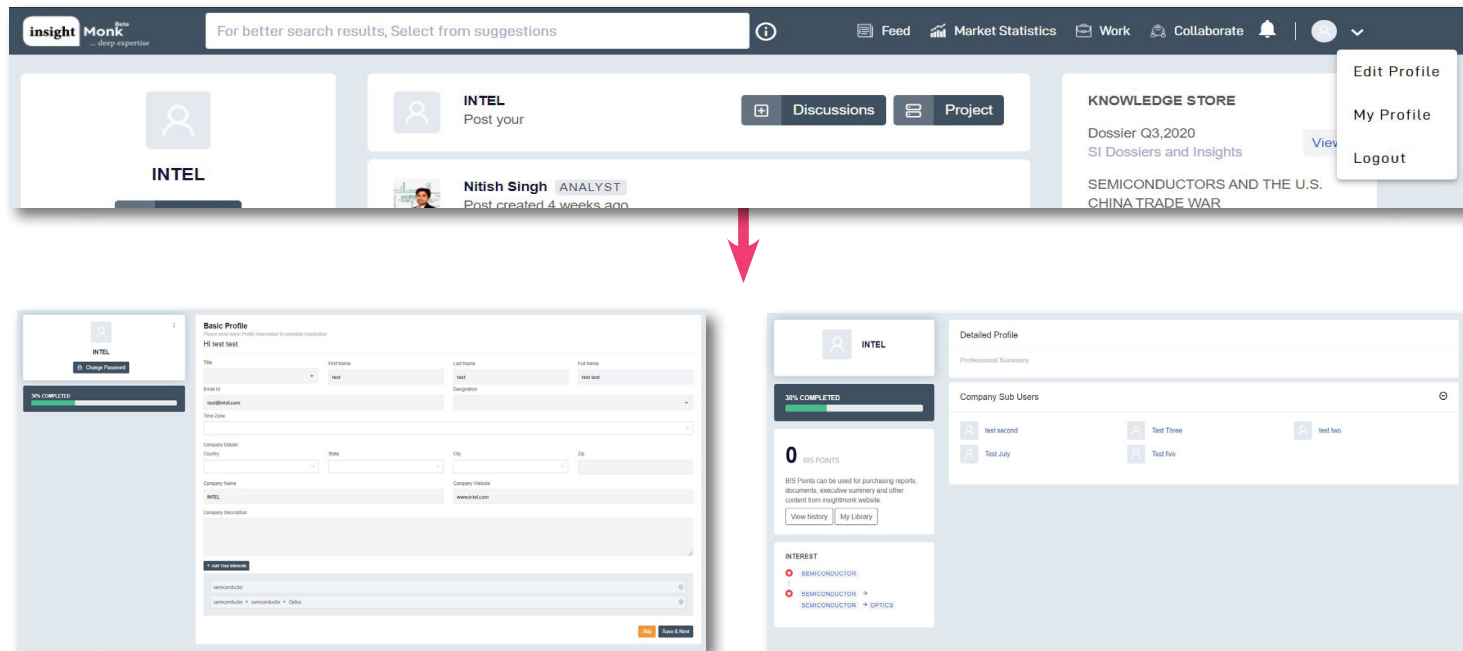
insight Monk Beta
... deep expertise

For better search results, Select from suggestions

Feed Market Statistics Work Collaborate

Edit Profile
My Profile
Logout

INTEL

INTEL
Post your

Discussions Project

Nitish Singh ANALYST
Post created 4 weeks ago

KNOWLEDGE STORE
Dossier Q3,2020
SI Dossiers and Insights
View
SEMICONDUCTORS AND THE U.S. CHINA TRADE WAR

INTEL
Change Password
30% COMPLETED

Basic Profile
Please enter basic Profile information to complete registration
Hi test test

Title
First Name
test
Last Name
test
Full Name
test test
Email id
test@intel.com
Designation
Time Zone
Company Details
Country
State
City
Zip
Company Name
INTEL
Company Website
www.intel.com
Company Description
+ Add Your Interests
semiconductor
semiconductor → semiconductor → Optics
Skip Save & Next

INTEL
30% COMPLETED
0 BIS POINTS
BIS Points can be used for purchasing reports, documents, executive summery and other content from insightmonk website.
View history My Library
INTEREST
SEMICONDUCTOR
SEMICONDUCTOR →
SEMICONDUCTOR → OPTICS

Detailed Profile
Professional Summary
Company Sub Users
test second
Test Three
test two
Test July
Test five